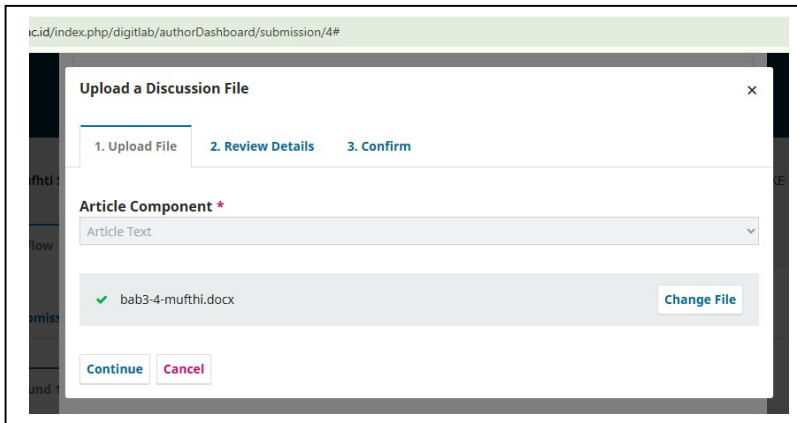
ac.id/index.php/digitlab/authorDashboard/submission/4#

Upload a Discussion File

×

1. Upload File

2. Review Details

3. Confirm

ufhti

flow

omiss

und 1

Article Component *

Article Text

bab3-4-mufthi.docx

Change File

Continue

Cancel